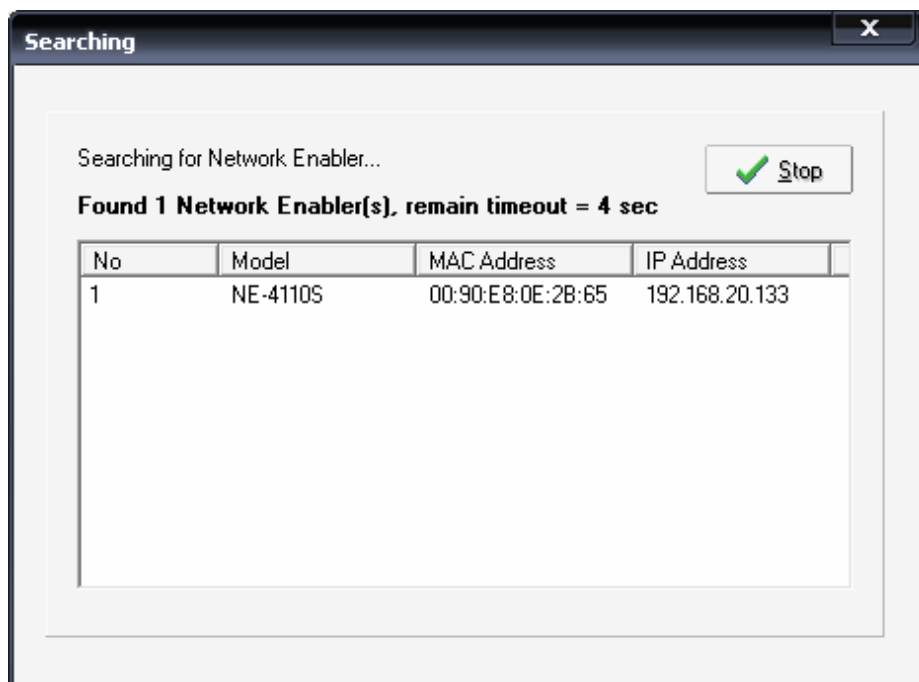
Searching

x

Searching for Network Enabler...

Stop

Found 1 Network Enabler(s), remain timeout = 4 sec

| No | Model | MAC Address | IP Address |
|---|---|---|---|
| 1 | NE-4110S | 00:90:E8:0E:2B:65 | 192.168.20.133 |